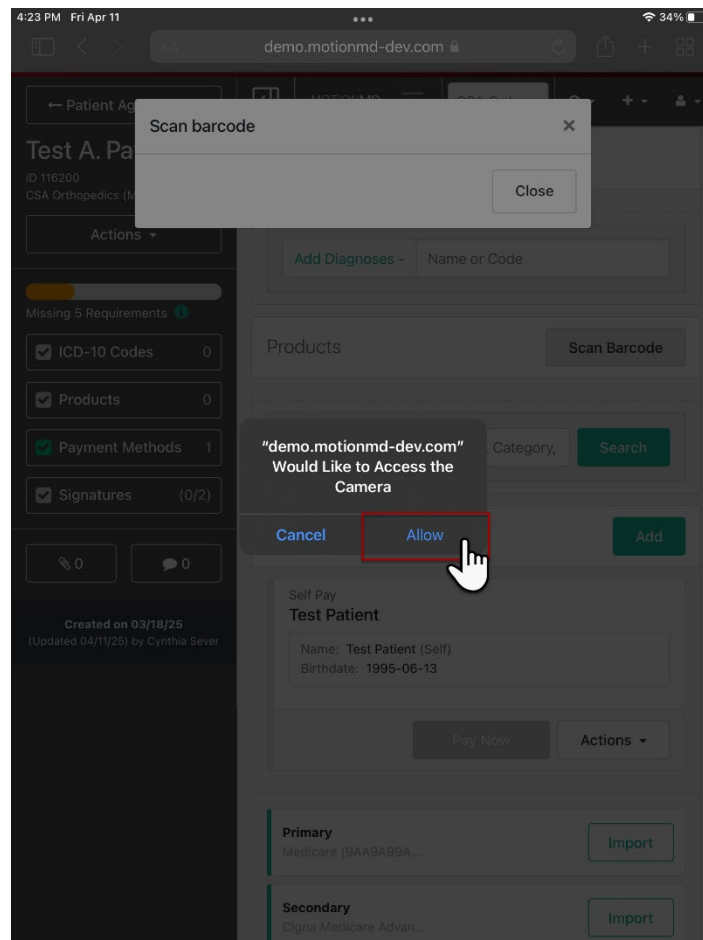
4:23 PM Fri Apr 11

34%

AA demo.motionmd-dev.com

← Patient Ag

Test A. Pa

ID 116200

CSA Orthopedics (M

Actions ▾

Missing 5 Requirements

ICD-10 Codes 0

Products 0

Payment Methods 1

Signatures (0/2)

0

0

Created on 03/18/25

(Updated 04/11/25) by Cynthia Sever

Scan barcode

×

Close

Add Diagnoses ▾ Name or Code

Products

Scan Barcode

Category,

Search

"demo.motionmd-dev.com" Would Like to Access the Camera

Cancel

Allow

Add

Self Pay

Test Patient

Name: Test Patient (Self)

Birthdate: 1995-06-13

Pay Now

Actions ▾

Primary

Medicare (9AA9A99A...

Import

Secondary

Cigna Medicare Advan...

Import